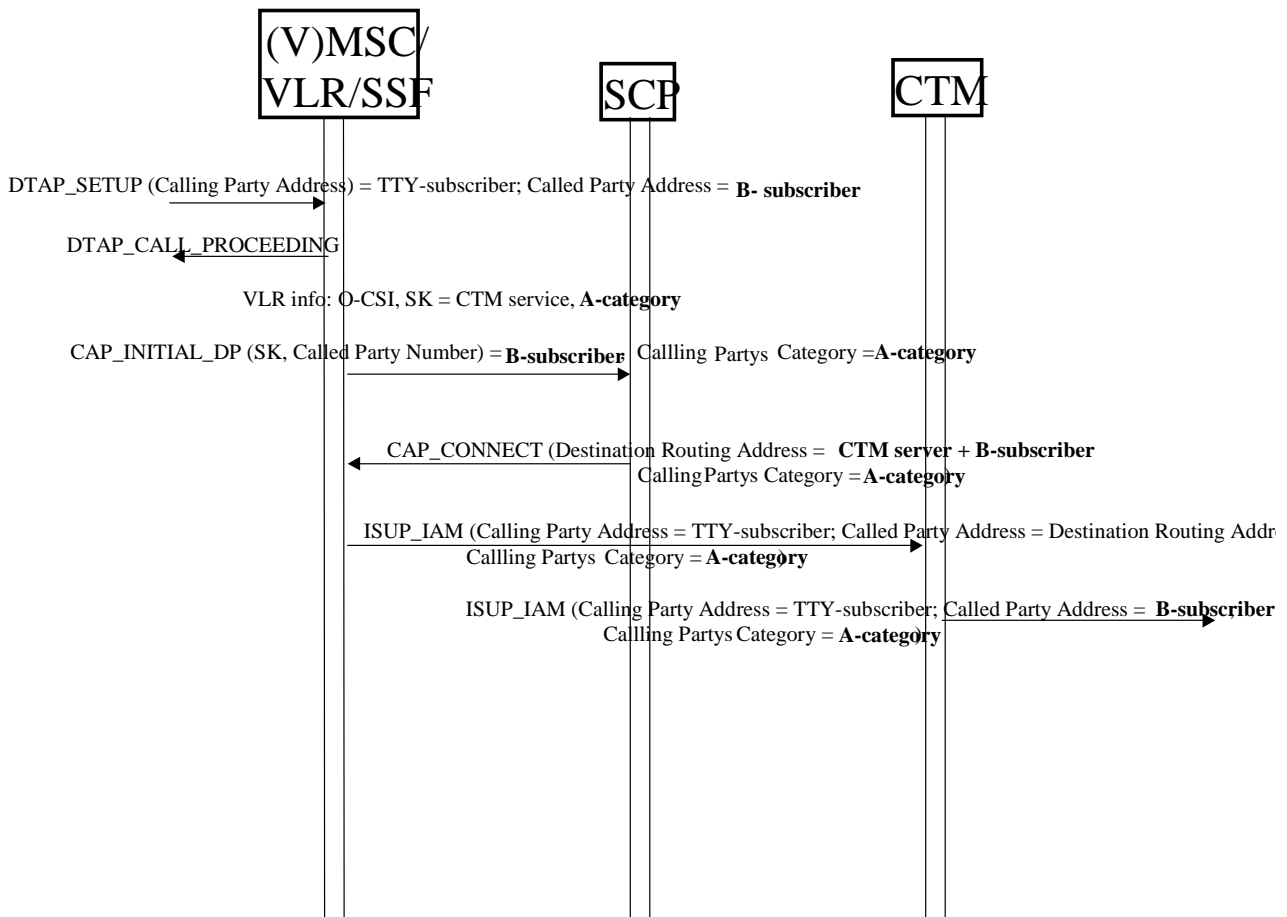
(V)MSC/ VLR/SSF

SCP

CTM

DTAP_SETUP (Calling Party Address) = TTY-subscriber; Called Party Address = B- subscriber

DTAP_CALL_PROCEEDING

VLR info: O-CSI, SK = CTM service, A-category

CAP_INITIAL_DP (SK, Called Party Number) = B-subscriber, Callling Partys Category = A-category

CAP_CONNECT (Destination Routing Address = CTM server + B-subscriber
Calling Partys Category = A-category)

ISUP_IAM (Calling Party Address = TTY-subscriber; Called Party Address = Destination Routing Addr
Callling Partys Category = A-category)

ISUP_IAM (Calling Party Address = TTY-subscriber; Called Party Address = B-subscriber
Callling Partys Category = A-category)